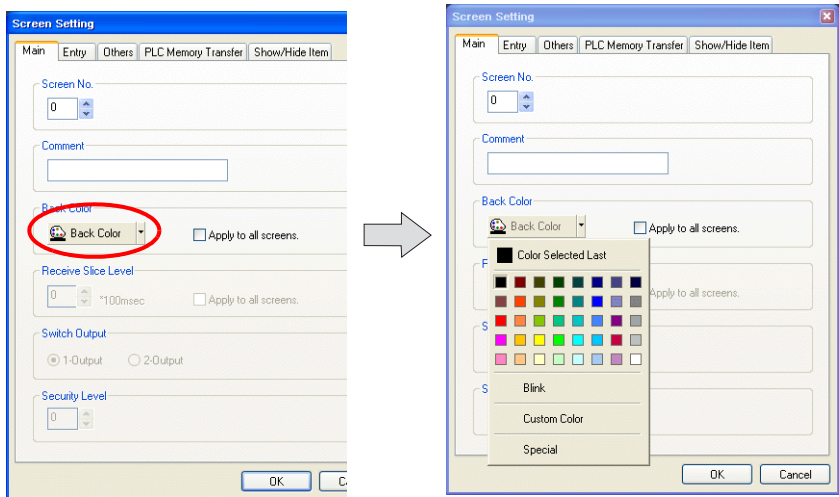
Screen Setting

Main | Entry | Others | PLC Memory Transfer | Show/Hide Item

Screen No.

0

Comment

Back Color

Back Color

Apply to all screens.

Receive Slice Level

0

*100msec

Apply to all screens.

Switch Output

1-Output

2-Output

Security Level

0

OK

C

Screen Setting

Main | Entry | Others | PLC Memory Transfer | Show/Hide Item

Screen No.

0

Comment

Back Color

Back Color

Apply to all screens.

Color Selected Last

F

Apply to all screens.

S

S

Blink

Custom Color

Special

OK

Cancel